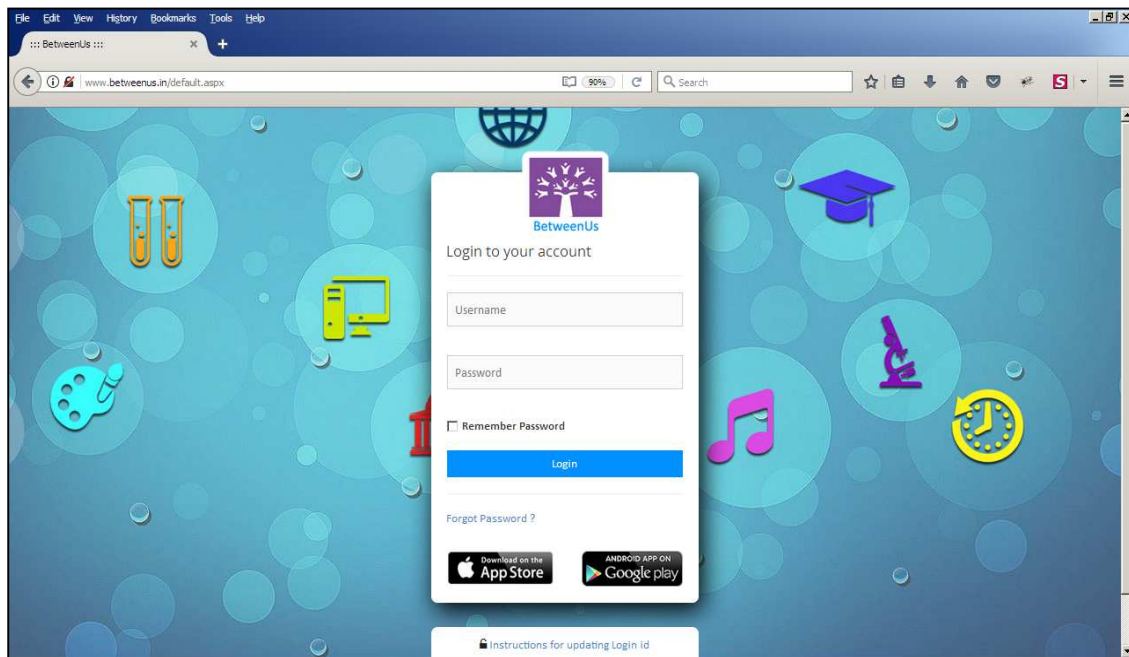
File Edit View History Bookmarks Tools Help

::: BetweenUs :::

www.betweenus.in/default.aspx

90%

Search

BetweenUs

Login to your account

Username

Password

Remember Password

Login

Forgot Password ?

Download on the App Store

ANDROID APP ON Google play

Instructions for updating Login id